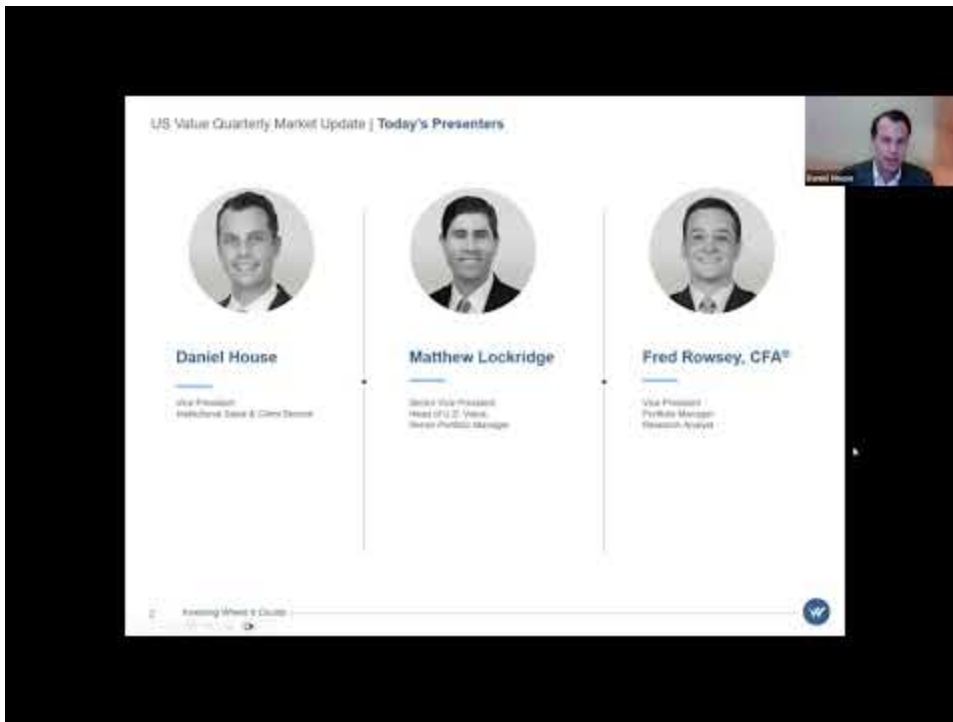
US Value Quarterly Market Update | Today's Presenters

Daniel House

Vice President
Institutional Sales & Client Service

Matthew Lockridge

Senior Vice President
Head of U.S. Value,
Senior Portfolio Manager

Fred Rowsey, CFA®

Vice President
Portfolio Manager
Research Analyst

2 Investing Where It Counts

Daniel House